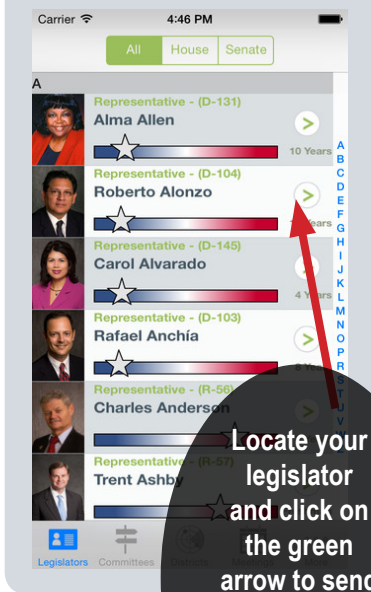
Carrier 4:46 PM

All House Senate

A

Representative - (D-131)
Alma Allen
10 Years

Representative - (D-104)
Roberto Alonzo
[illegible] Years

Representative - (D-145)
Carol Alvarado
4 Years

Representative - (D-103)
Rafael Anchía
8 Years

Representative - (R-56)
Charles Anderson

Representative - (R-57)
Trent Ashby

A B C D E F G H I J K L M N O P R S T U V

Legislators Committees Districts Meetings

Locate your legislator and click on the green arrow to send